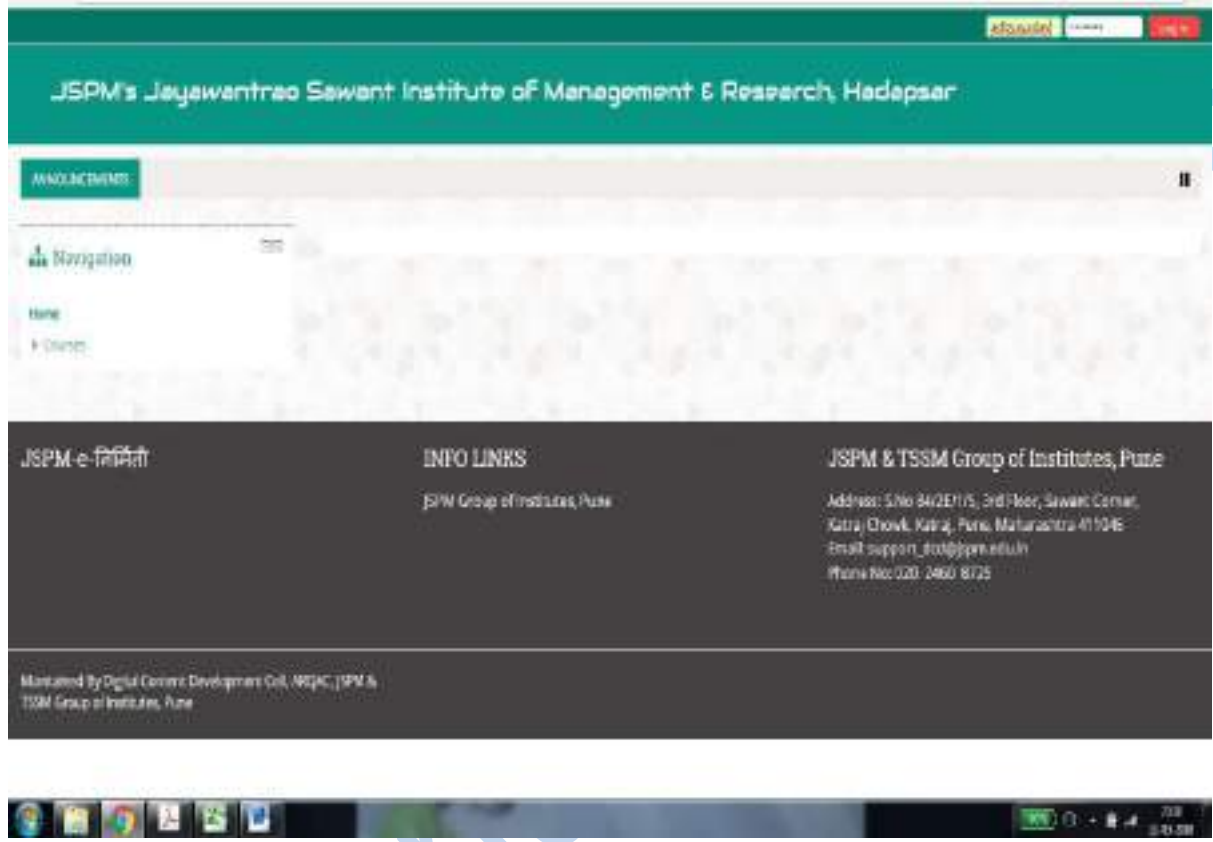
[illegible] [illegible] Log in

JSPM's Jayawantrao Sawant Institute of Management & Research, Hadapsar

ANNOUNCEMENTS

Navigation

Home

Courses

JSPM-e-निर्मिती

INFO LINKS

JSPM Group of Institutes, Pune

JSPM & TSSM Group of Institutes, Pune

Address: S.No 84/2E/1/5, 3rd Floor, Sawant Corner, Katraj Chowk, Katraj, Pune, Maharashtra 411046
Email: support_dcd@jspm.edu.in
Phone No: 020 2460 8725

Maintained By Digital Content Development Cell, MIQAC, JSPM & TSSM Group of Institutes, Pune